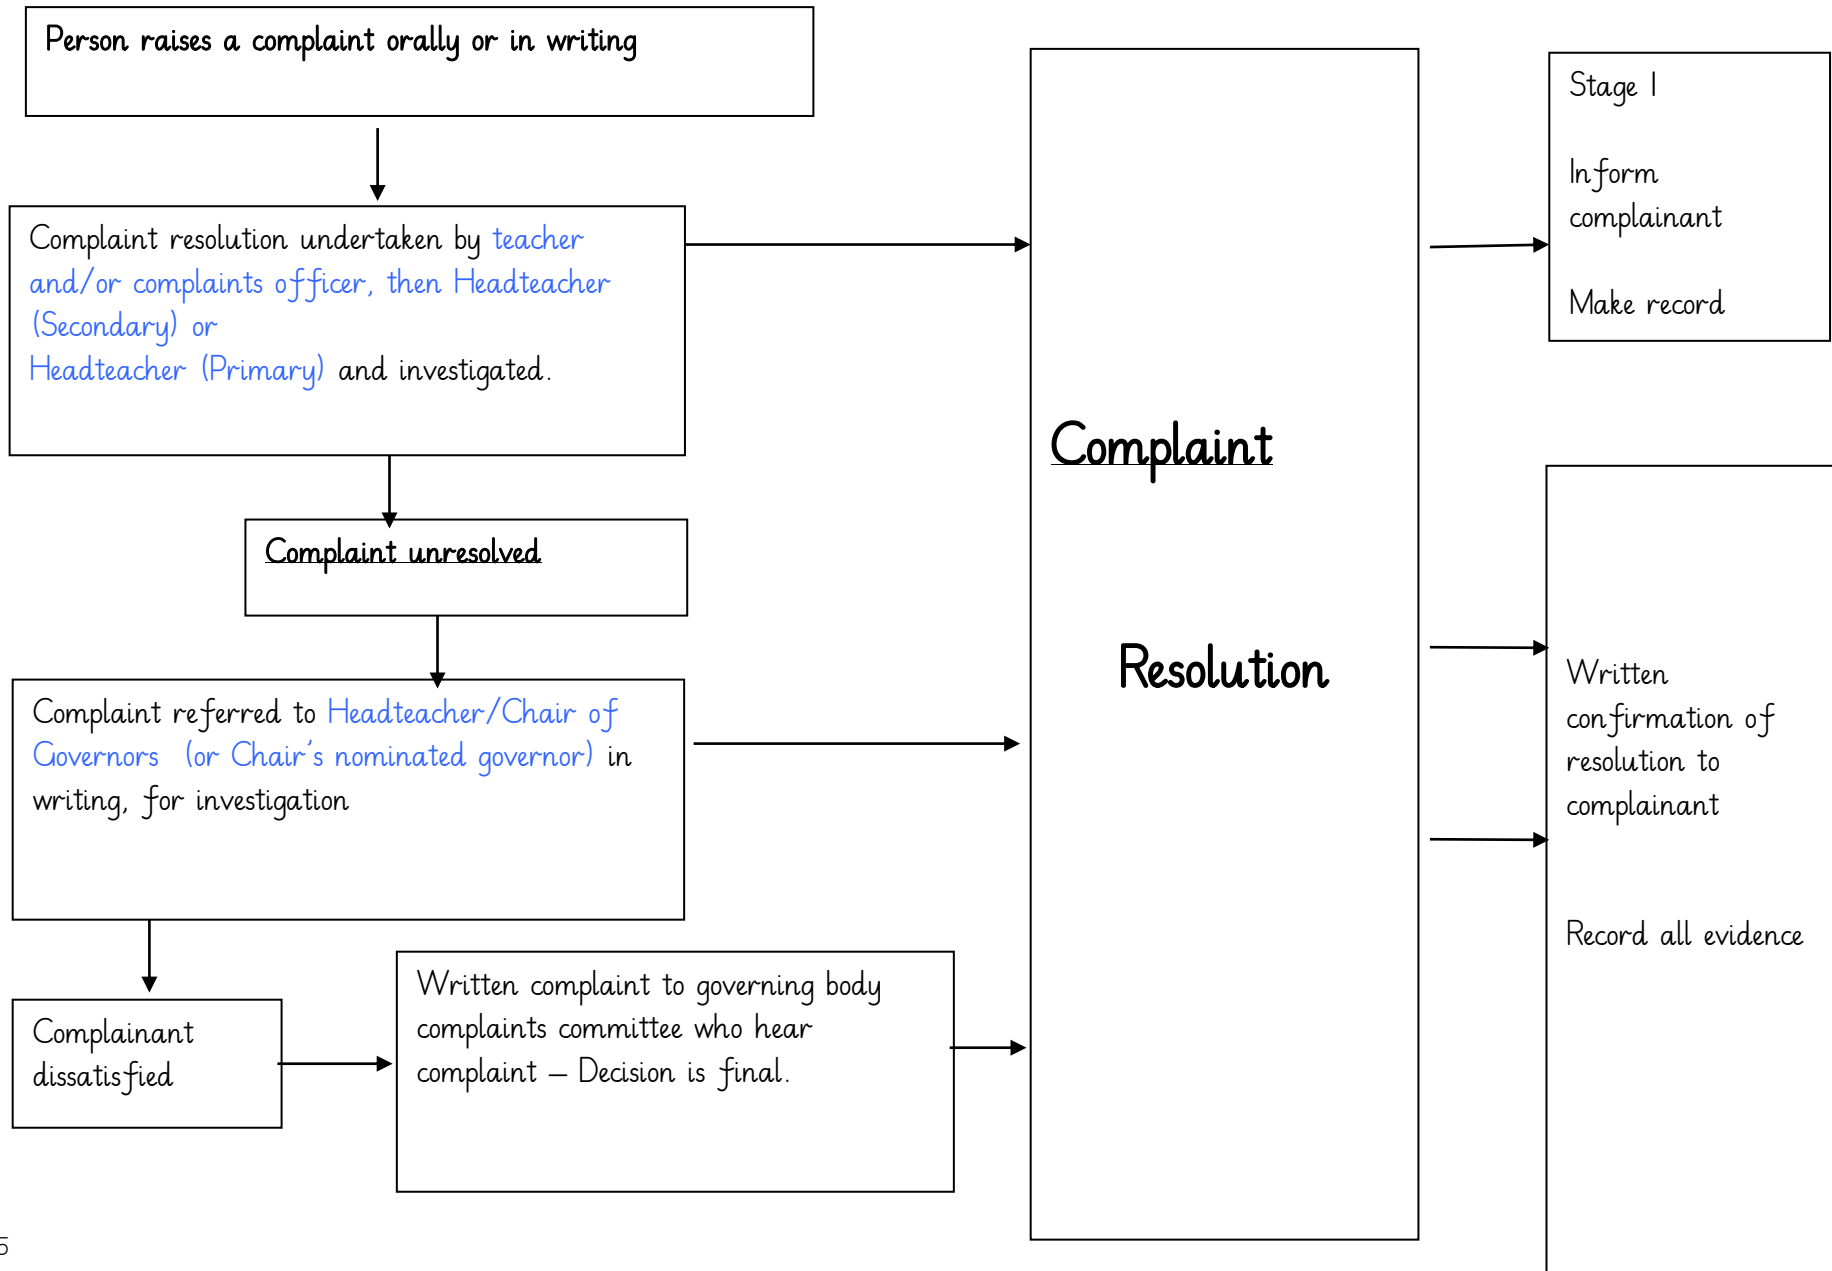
Person raises a complaint orally or in writing

Complaint resolution undertaken by teacher and/or complaints officer, then Headteacher (Secondary) or Headteacher (Primary) and investigated.

Complaint unresolved

Complaint referred to Headteacher/Chair of Governors (or Chair's nominated governor) in writing, for investigation

Complainant dissatisfied

Written complaint to governing body complaints committee who hear complaint – Decision is final.

Complaint

Resolution

Stage 1

Inform complainant

Make record

Written confirmation of resolution to complainant

Record all evidence

5